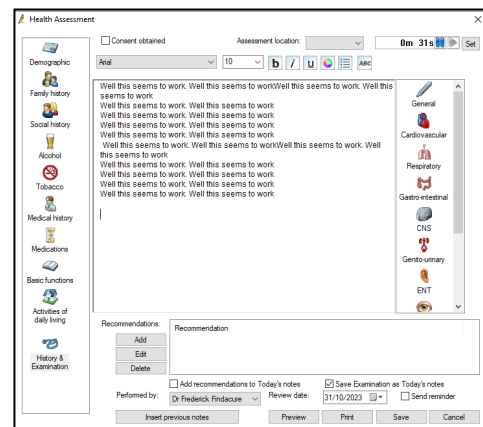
Health Assessment
×

Demographic
Family history
Social history
Alcohol
Tobacco
Medical history
Medications
Basic functions
Activities of daily living
History & Examination

Consent obtained
Assessment location:
0m 31s
Set

Arial
10
b
i
u
ABC

Well this seems to work. Well this seems to workWell this seems to work. Well this seems to work
Well this seems to work. Well this seems to work
Well this seems to work. Well this seems to work
Well this seems to work. Well this seems to work
Well this seems to work. Well this seems to work
Well this seems to work. Well this seems to workWell this seems to work. Well this seems to work
Well this seems to work. Well this seems to work
Well this seems to work. Well this seems to work
Well this seems to work. Well this seems to work
Well this seems to work. Well this seems to work

General
Cardiovascular
Respiratory
Gastro-intestinal
CNS
Genito-urinary
ENT

Recommendations:
Recommendation
Add
Edit
Delete

Add recommendations to Today's notes
Save Examination as Today's notes
Performed by:
Dr Frederick Findacure
Review date:
31/10/2023
Send reminder
Insert previous notes
Preview
Print
Save
Cancel